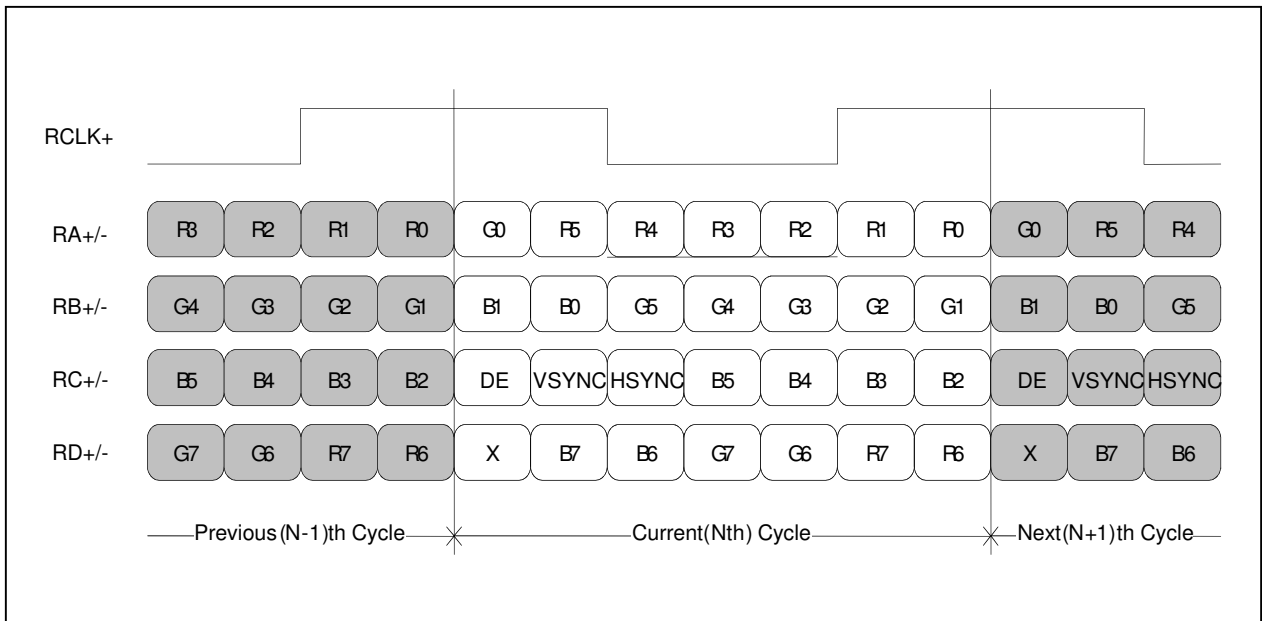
RCLK+

| RA+/- | R3 | R2 | R1 | R0 | G0 | R5 | R4 | R3 | R2 | R1 | R0 | G0 | R5 | R4 |
|---|---|---|---|---|---|---|---|---|---|---|---|---|---|---|
| RB+/- | G4 | G3 | G2 | G1 | B1 | B0 | G5 | G4 | G3 | G2 | G1 | B1 | B0 | G5 |
| RC+/- | B5 | B4 | B3 | B2 | DE | VSYNC | HSYNC | B5 | B4 | B3 | B2 | DE | VSYNC | HSYNC |
| RD+/- | G7 | G6 | R7 | R6 | X | B7 | B6 | G7 | G6 | R7 | R6 | X | B7 | B6 |

Previous(N-1)th Cycle Current(Nth) Cycle Next(N+1)th Cycle